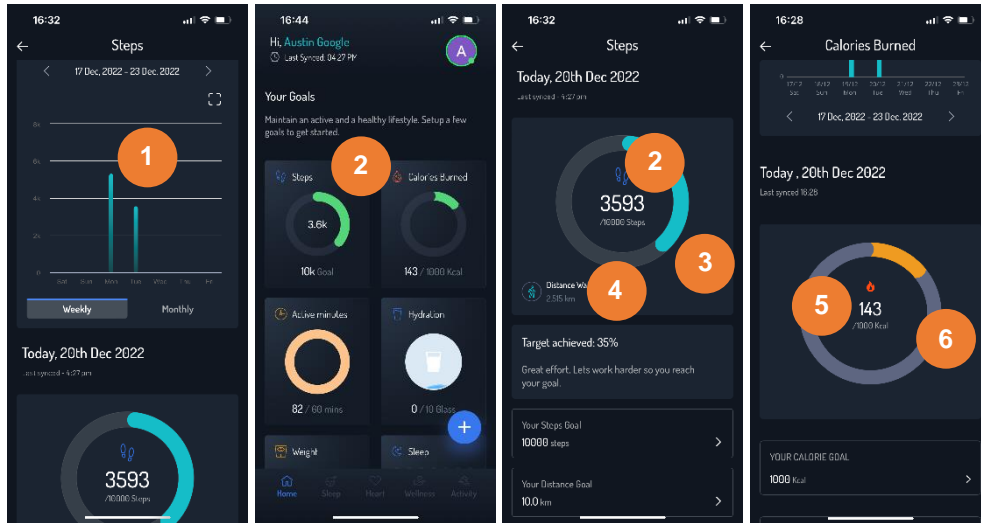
16:32

Steps

17 Dec, 2022 - 23 Dec, 2022

8k
6k
4k
2k
0

Sat Sun Mon Tue Wed Thu Fri

1

Weekly Monthly

Today, 20th Dec 2022

Last synced - 4:27 pm

3593
/10000 Steps

16:44

Hi, Austin Google
Last Synced: 04:27 PM

A

Your Goals

Maintain an active and a healthy lifestyle. Setup a few goals to get started.

2

Steps
3.6k
10k Goal

Calories Burned
143 / 1000 Kcal

Active minutes
82 / 60 mins

Hydration
0 / 10 Glass

Weight

Sleep

+

Home Sleep Heart Wellness Activity

16:32

Steps

Today, 20th Dec 2022

Last synced - 4:27 pm

2

3593
/10000 Steps

3

4

Distance Wa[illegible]
2.515 km

Target achieved: 35%

Great effort. Lets work harder so you reach your goal.

Your Steps Goal
10000 steps

Your Distance Goal
10.0 km

16:28

Calories Burned

17/12 Sat 18/12 Sun 19/12 Mon 20/12 Tue 21/12 Wed 22/12 Thu 23/12 Fri

17 Dec, 2022 - 23 Dec, 2022

Today , 20th Dec 2022

Last synced 16:28

5

143
/1000 Kcal

6

YOUR CALORIE GOAL
1000 Kcal